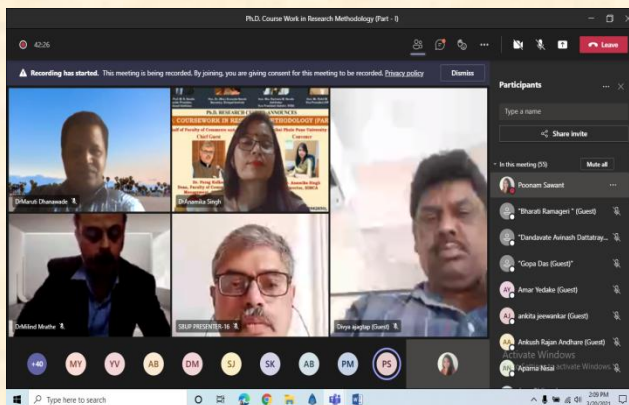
Ph.D. Course Work in Research Methodology (Part - I)

42:26

Leave

Recording has started. This meeting is being recorded. By joining, you are giving consent for this meeting to be recorded. Privacy policy

Dismiss

Participants

Type a name

Share invite

In this meeting (55)

Mute all

Poonam Sawant

"Bharati Ramageri " (Guest)

"Dandavate Avinash Dattatray...

"Gopa Das (Guest)"

AY Amar Yedake (Guest)

AJ ankita jeewankar (Guest)

Ankush Rajan Andhare (Guest)

Aparna Nesal

Activate Windows

Go to Settings to activate Windows.

Ph.D. RESEARCH C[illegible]

COURSEWORK IN RE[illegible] METHODOLOGY (PAR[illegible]

Chief Guest

Convener

Dr.Maruti Dhanawade

Dr.Anamika Singh

Dr.Milind Mrathe

SBUP PRESENTER-16

Divya ajagtap (Guest)

+40

MY

YV

AB

DM

SJ

SK

AB

PM

PS

Type here to search

2:09 PM

3/20/2021